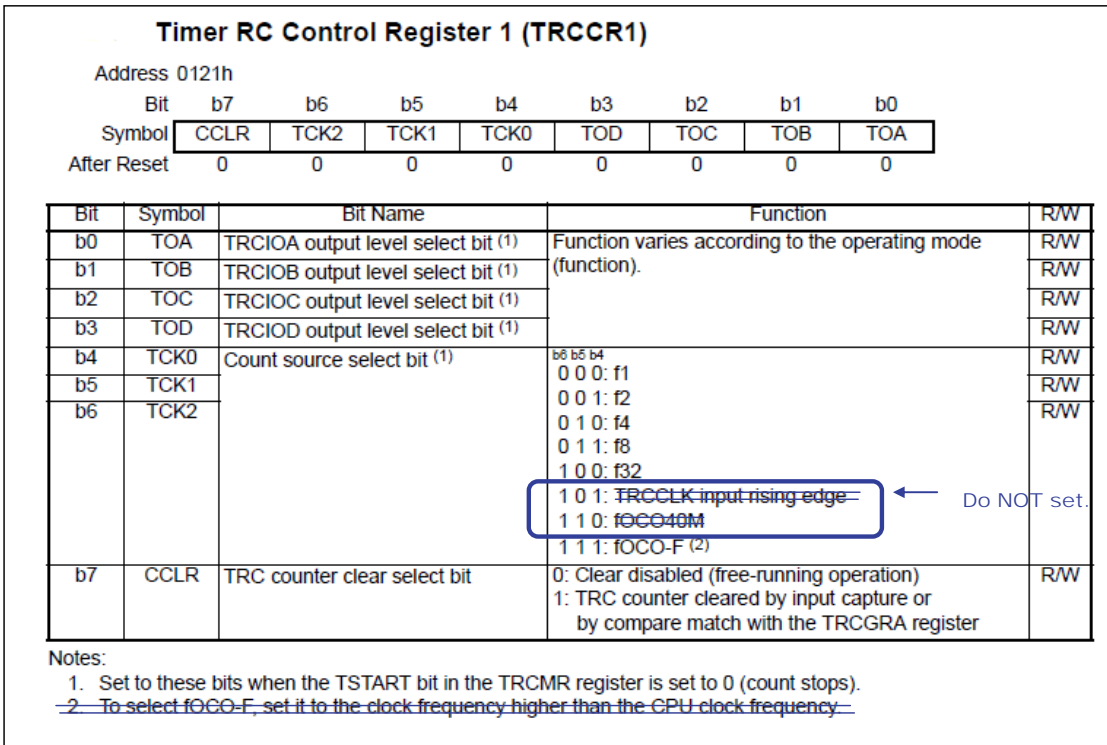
Timer RC Control Register 1 (TRCCR1)

Address 0121h

| Bit | b7 | b6 | b5 | b4 | b3 | b2 | b1 | b0 |
|---|---|---|---|---|---|---|---|---|
| Symbol | CCLR | TCK2 | TCK1 | TCK0 | TOD | TOC | TOB | TOA |
| After Reset | 0 | 0 | 0 | 0 | 0 | 0 | 0 | 0 |

| Bit | Symbol | Bit Name | Function | R/W |
|---|---|---|---|---|
| b0 | TOA | TRCIOA output level select bit $^{(1)}$ | Function varies according to the operating mode (function). | R/W |
| b1 | TOB | TRCIOB output level select bit $^{(1)}$ | | R/W |
| b2 | TOC | TRCIOC output level select bit $^{(1)}$ | | R/W |
| b3 | TOD | TRCIOD output level select bit $^{(1)}$ | | R/W |
| b4 | TCK0 | Count source select bit $^{(1)}$ | b6 b5 b4<br>0 0 0: f1<br>0 0 1: f2<br>0 1 0: f4<br>0 1 1: f8<br>1 0 0: f32<br>1 0 1: TRCCLK input rising edge<br>1 1 0: fOCO40M<br>1 1 1: fOCO-F $^{(2)}$ | R/W |
| b5 | TCK1 | | | R/W |
| b6 | TCK2 | | | R/W |
| b7 | CCLR | TRC counter clear select bit | 0: Clear disabled (free-running operation)<br>1: TRC counter cleared by input capture or by compare match with the TRCGRA register | R/W |

Do NOT set.

Notes:
1. Set to these bits when the TSTART bit in the TRCMR register is set to 0 (count stops).
2. To select fOCO-F, set it to the clock frequency higher than the CPU clock frequency.